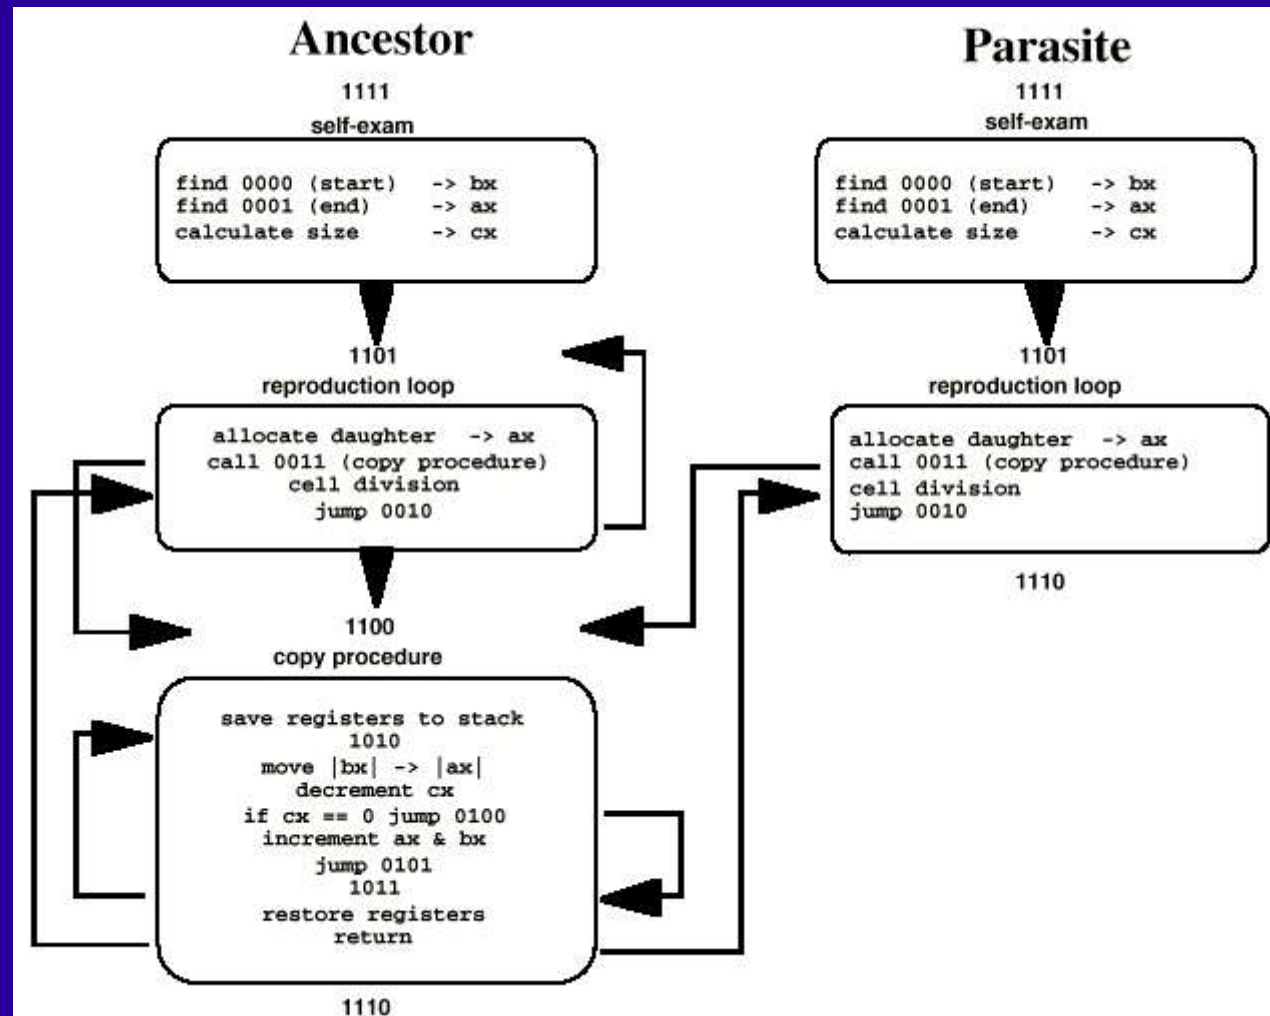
Ancestor

1111
self-exam

find 0000 (start) -> bx
find 0001 (end) -> ax
calculate size -> cx

1101
reproduction loop

allocate daughter -> ax
call 0011 (copy procedure)
cell division
jump 0010

1100
copy procedure

save registers to stack
1010
move |bx| -> |ax|
decrement cx
if cx == 0 jump 0100
increment ax & bx
jump 0101
1011
restore registers
return

1110

Parasite

1111
self-exam

find 0000 (start) -> bx
find 0001 (end) -> ax
calculate size -> cx

1101
reproduction loop

allocate daughter -> ax
call 0011 (copy procedure)
cell division
jump 0010

1110